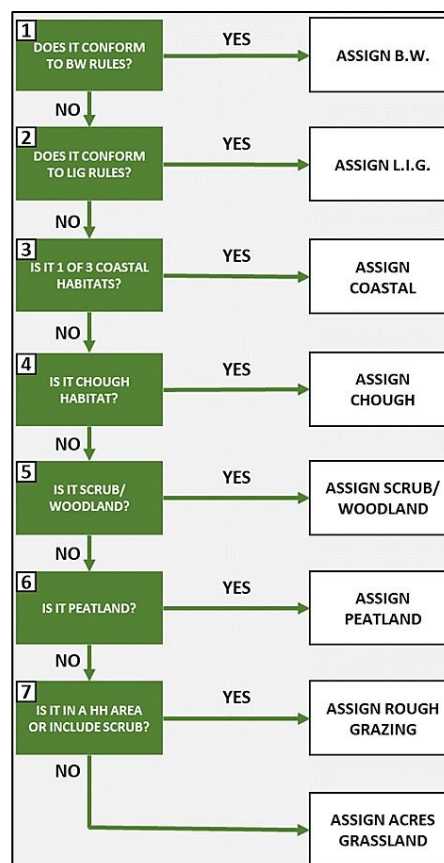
1
DOES IT CONFORM TO BW RULES?

YES

ASSIGN B.W.

NO

2
DOES IT CONFORM TO LIG RULES?

YES

ASSIGN L.I.G.

NO

3
IS IT 1 OF 3 COASTAL HABITATS?

YES

ASSIGN COASTAL

NO

4
IS IT CHOUGH HABITAT?

YES

ASSIGN CHOUGH

NO

5
IS IT SCRUB/ WOODLAND?

YES

ASSIGN SCRUB/ WOODLAND

NO

6
IS IT PEATLAND?

YES

ASSIGN PEATLAND

NO

7
IS IT IN A HH AREA OR INCLUDE SCRUB?

YES

ASSIGN ROUGH GRAZING

NO

ASSIGN ACRES GRASSLAND